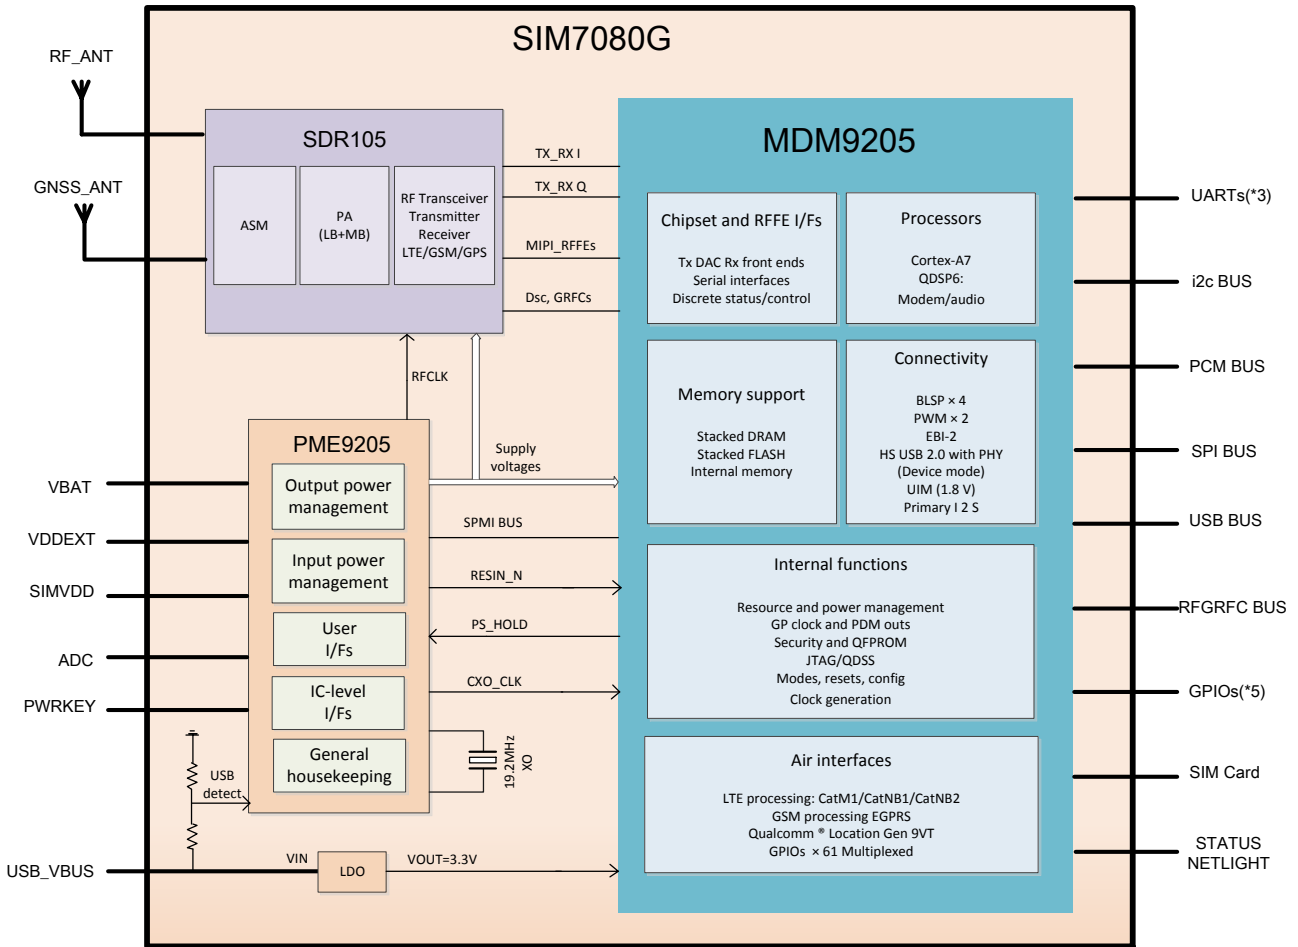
SIM7080G

RF_ANT

GNSS_ANT

SDR105

ASM

PA (LB+MB)

RF Transceiver Transmitter Receiver LTE/GSM/GPS

TX_RX I

TX_RX Q

MIPI_RFFEs

Dsc, GRFCs

MDM9205

Chipset and RFFE I/Fs

Tx DAC Rx front ends
Serial interfaces
Discrete status/control

Processors

Cortex-A7
QDSP6:
Modem/audio

Memory support

Stacked DRAM
Stacked FLASH
Internal memory

Connectivity

BLSP × 4
PWM × 2
EBI-2
HS USB 2.0 with PHY (Device mode)
UIM (1.8 V)
Primary I 2 S

Internal functions

Resource and power management
GP clock and PDM outs
Security and QFPROM
JTAG/QDSS
Modes, resets, config
Clock generation

Air interfaces

LTE processing: CatM1/CatNB1/CatNB2
GSM processing EGPRS
Qualcomm ® Location Gen 9VT
GPIOs × 61 Multiplexed

RFCLK

Supply voltages

PME9205

Output power management

Input power management

User I/Fs

IC-level I/Fs

General housekeeping

SPMI BUS

RESIN_N

PS_HOLD

CXO_CLK

19.2MHz XO

USB detect

VIN

LDO

VOUT=3.3V

VBAT

VDDEXT

SIMVDD

ADC

PWRKEY

USB_VBUS

UARTs(*3)

i2c BUS

PCM BUS

SPI BUS

USB BUS

RFGRFC BUS

GPIOs(*5)

SIM Card

STATUS
NETLIGHT